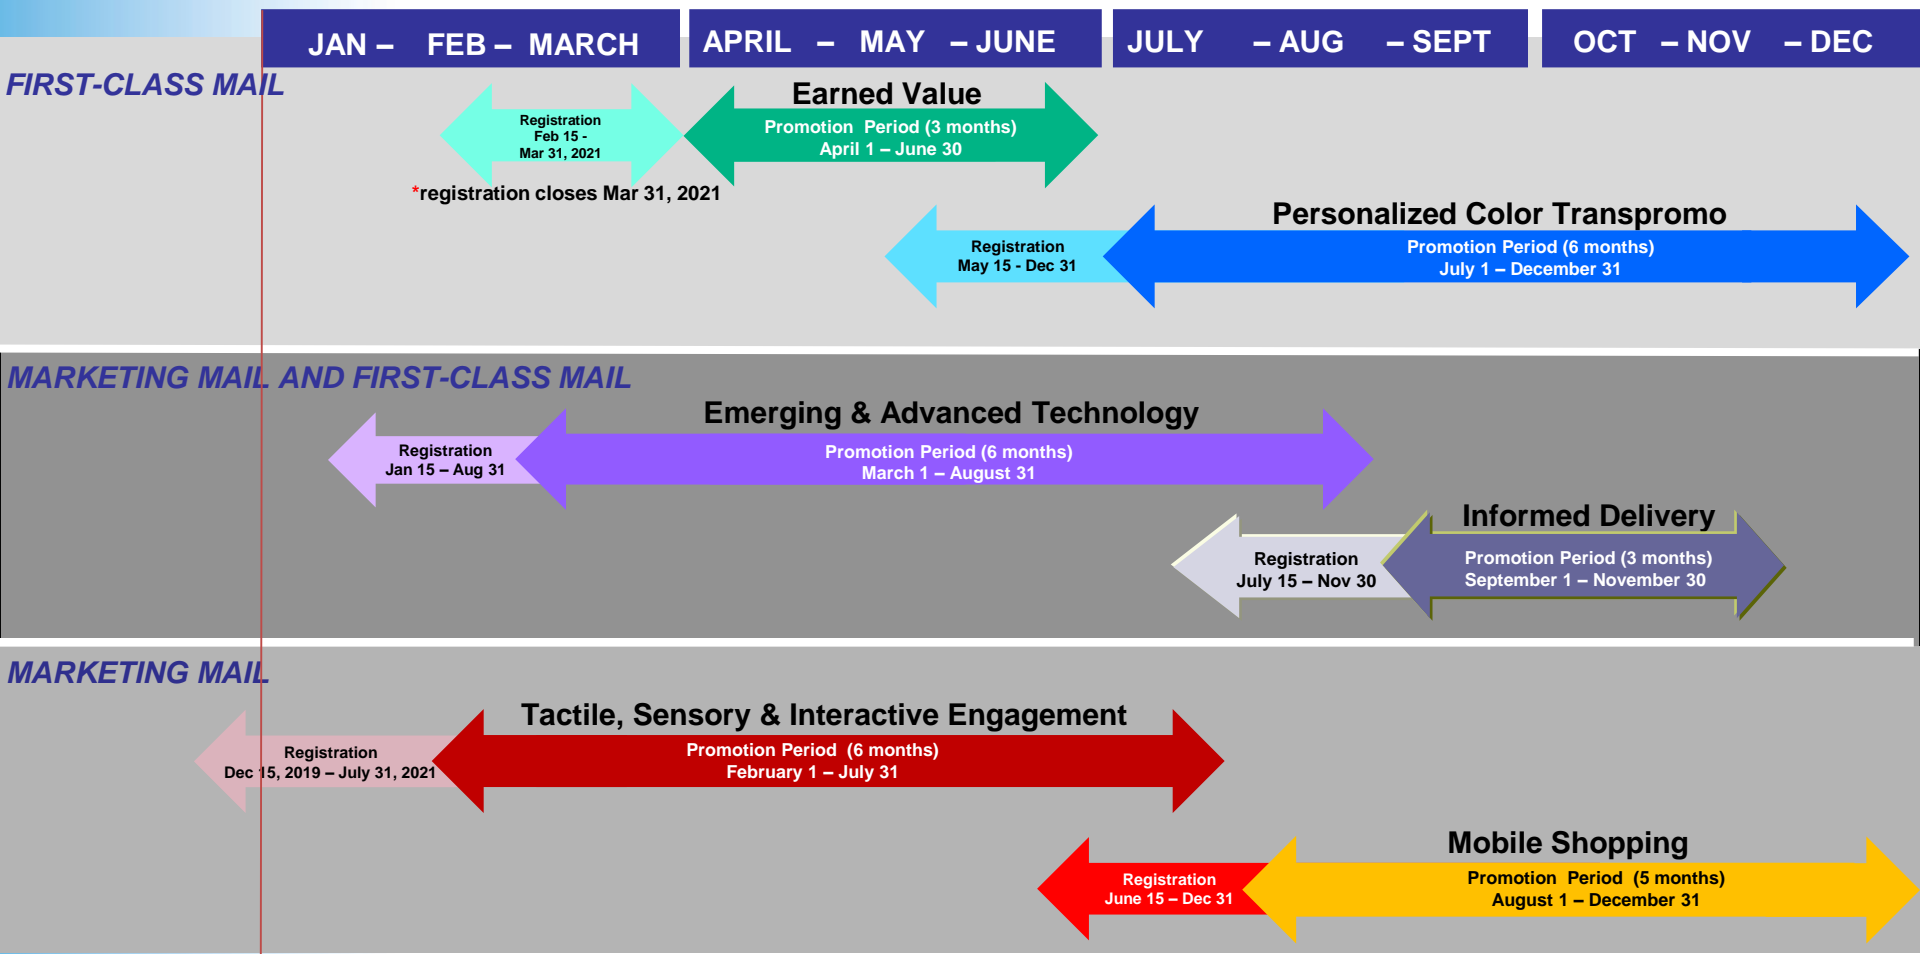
JAN – FEB – MARCH

APRIL – MAY – JUNE

JULY – AUG – SEPT

OCT – NOV – DEC

FIRST-CLASS MAIL

Registration Feb 15 - Mar 31, 2021

Earned Value

Promotion Period (3 months) April 1 – June 30

*registration closes Mar 31, 2021

Registration May 15 - Dec 31

Personalized Color Transpromo

Promotion Period (6 months) July 1 – December 31

MARKETING MAIL AND FIRST-CLASS MAIL

Registration Jan 15 – Aug 31

Emerging & Advanced Technology

Promotion Period (6 months) March 1 – August 31

Registration July 15 – Nov 30

Informed Delivery

Promotion Period (3 months) September 1 – November 30

MARKETING MAIL

Registration Dec 15, 2019 – July 31, 2021

Tactile, Sensory & Interactive Engagement

Promotion Period (6 months) February 1 – July 31

Registration June 15 – Dec 31

Mobile Shopping

Promotion Period (5 months) August 1 – December 31